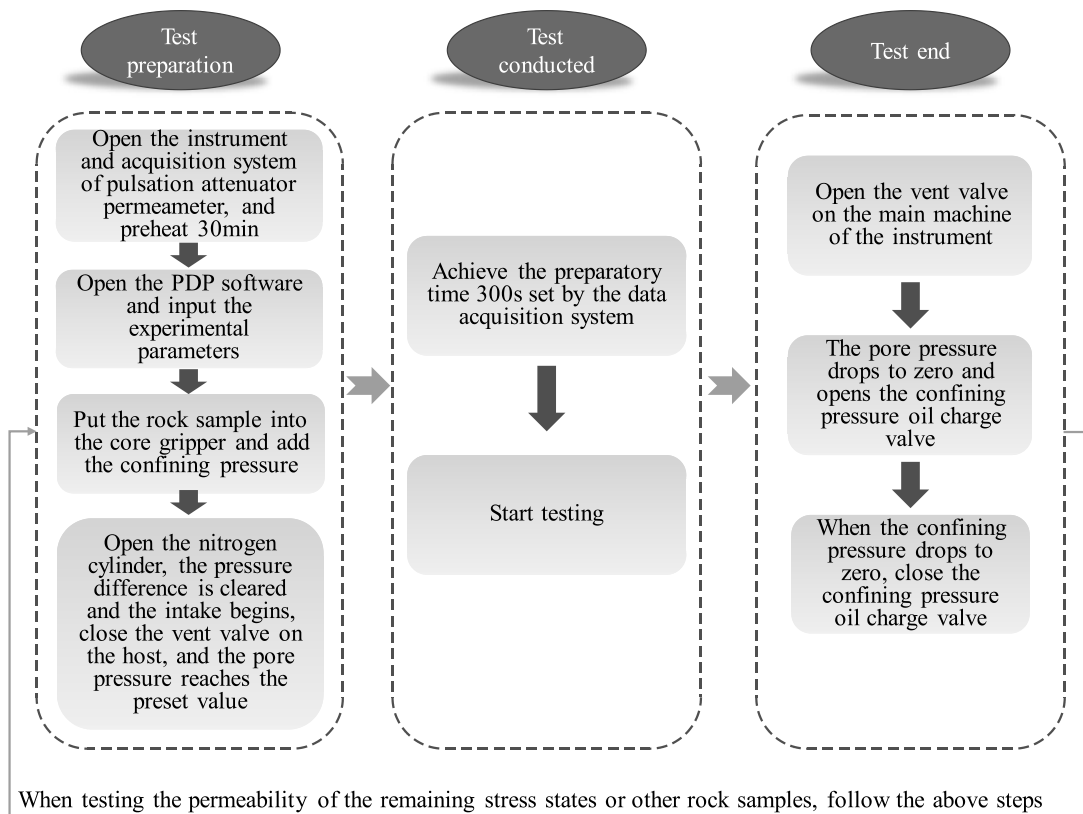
Test preparation

Test conducted

Test end

Open the instrument and acquisition system of pulsation attenuator permeameter, and preheat 30min

Open the PDP software and input the experimental parameters

Put the rock sample into the core gripper and add the confining pressure

Open the nitrogen cylinder, the pressure difference is cleared and the intake begins, close the vent valve on the host, and the pore pressure reaches the preset value

Achieve the preparatory time 300s set by the data acquisition system

Start testing

Open the vent valve on the main machine of the instrument

The pore pressure drops to zero and opens the confining pressure oil charge valve

When the confining pressure drops to zero, close the confining pressure oil charge valve

When testing the permeability of the remaining stress states or other rock samples, follow the above steps